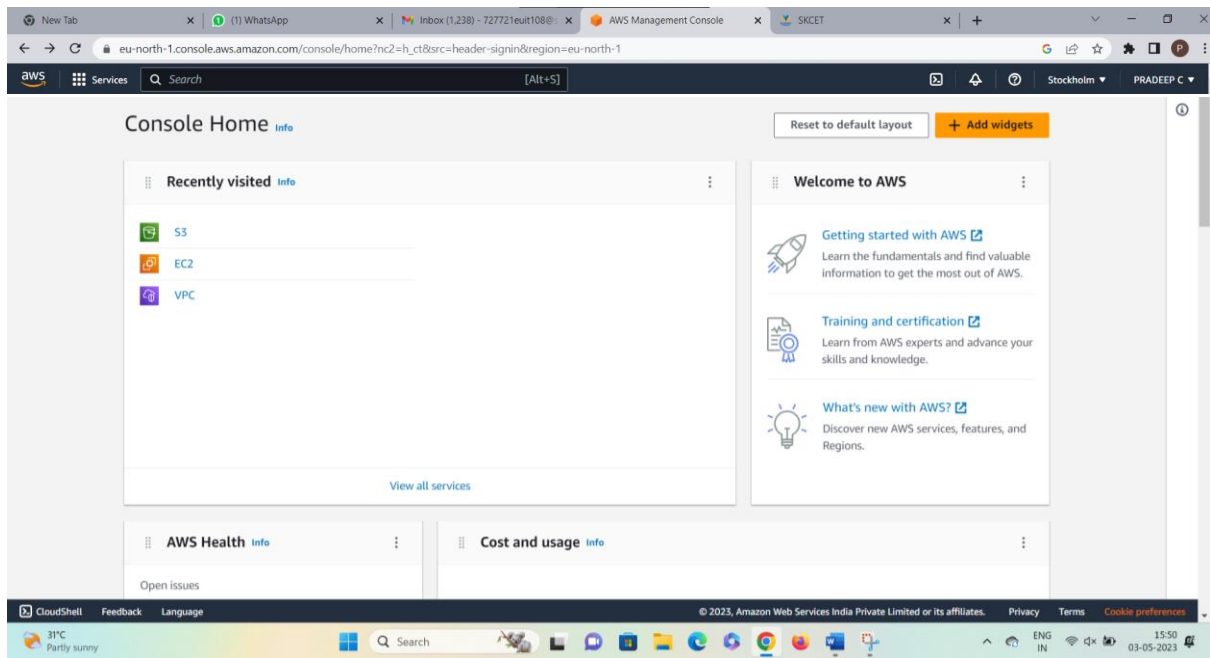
New Tab
(1) WhatsApp
Inbox (1,238) - 727721euit108@
AWS Management Console
SKCET

eu-north-1.console.aws.amazon.com/console/home?nc2=h_ct&src=header-signin&region=eu-north-1

aws Services Search [Alt+S] Stockholm ▼ PRADEEP C ▼

Console Home Info

Reset to default layout
+ Add widgets

Recently visited Info

S3
EC2
VPC

View all services

Welcome to AWS

Getting started with AWS
Learn the fundamentals and find valuable information to get the most out of AWS.

Training and certification
Learn from AWS experts and advance your skills and knowledge.

What's new with AWS?
Discover new AWS services, features, and Regions.

AWS Health Info

Open issues

Cost and usage Info

CloudShell Feedback Language
© 2023, Amazon Web Services India Private Limited or its affiliates. Privacy Terms Cookie preferences

31°C
Partly sunny
Search
ENG
IN
15:50
03-05-2023